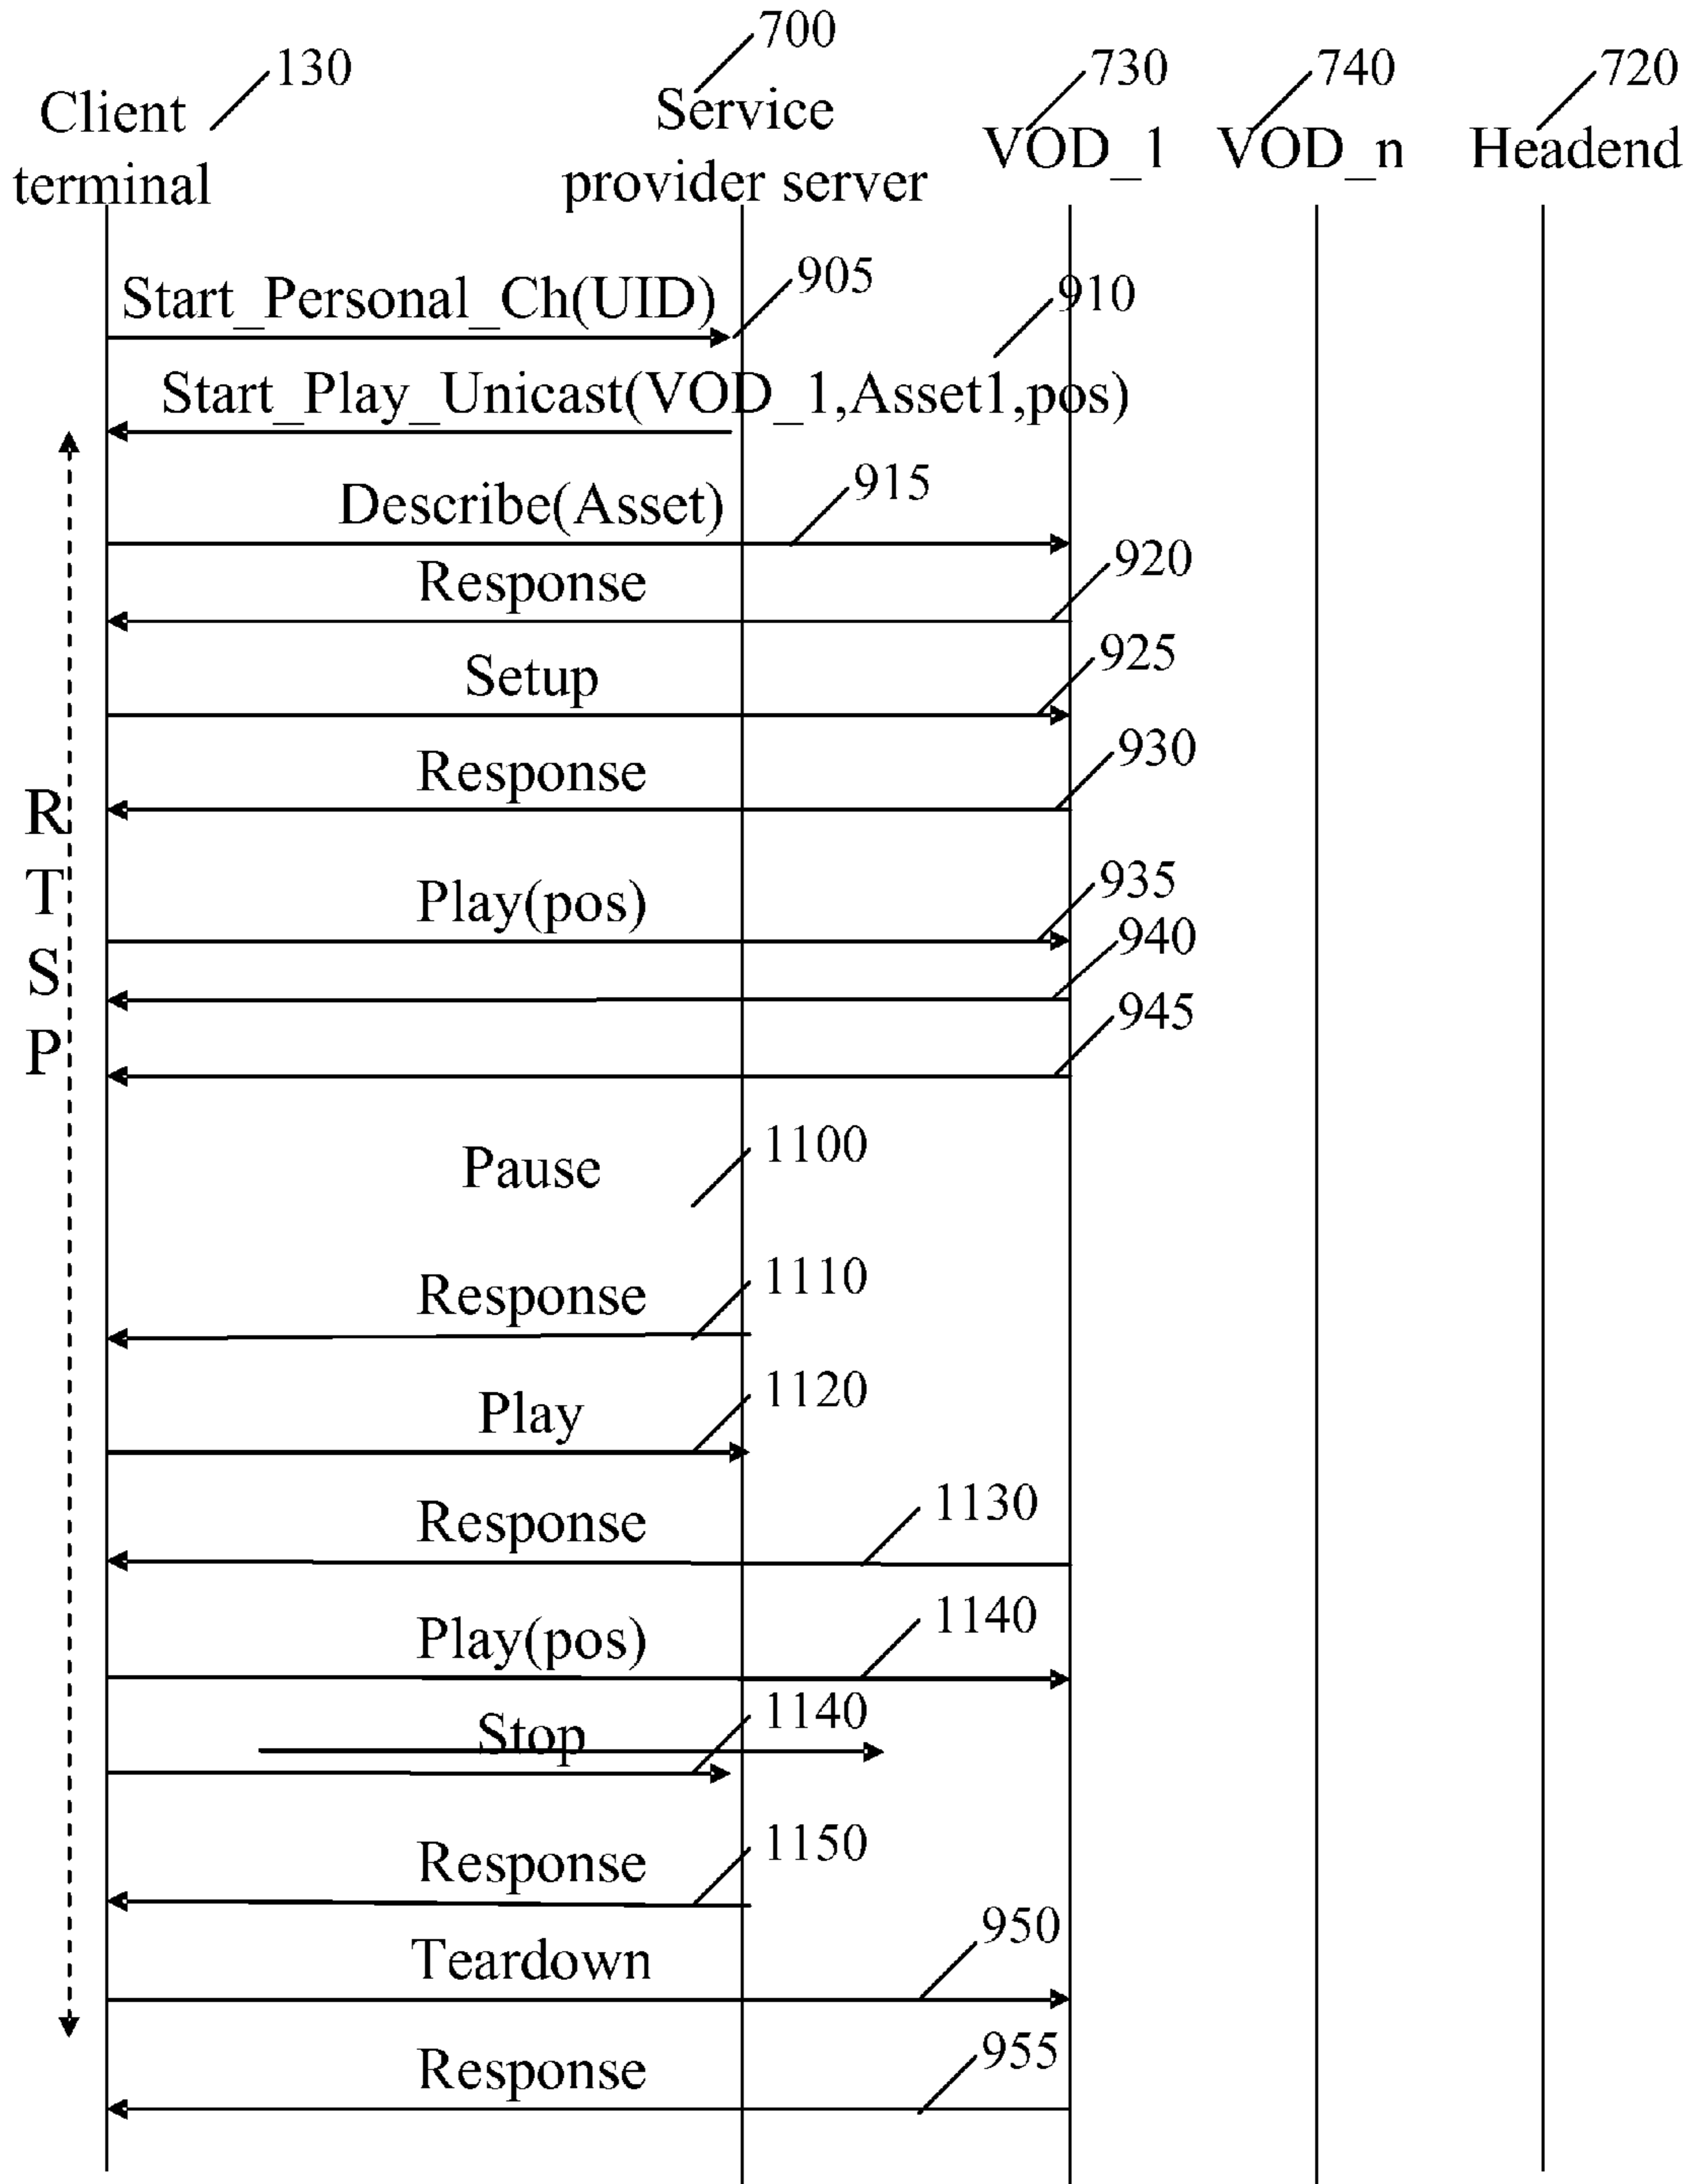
130
Client terminal

700
Service provider server

730
VOD_1

740
VOD_n

720
Headend

Start_Personal_Ch(UID)
905

910
Start_Play_Unicast(VOD_1,Asset1,pos)

Describe(Asset)
915

Response
920

Setup
925

Response
930

R T S P

Play(pos)
935

940

945

Pause
1100

Response
1110

Play
1120

Response
1130

Play(pos)
1140

Stop
1140

Response
1150

Teardown
950

Response
955